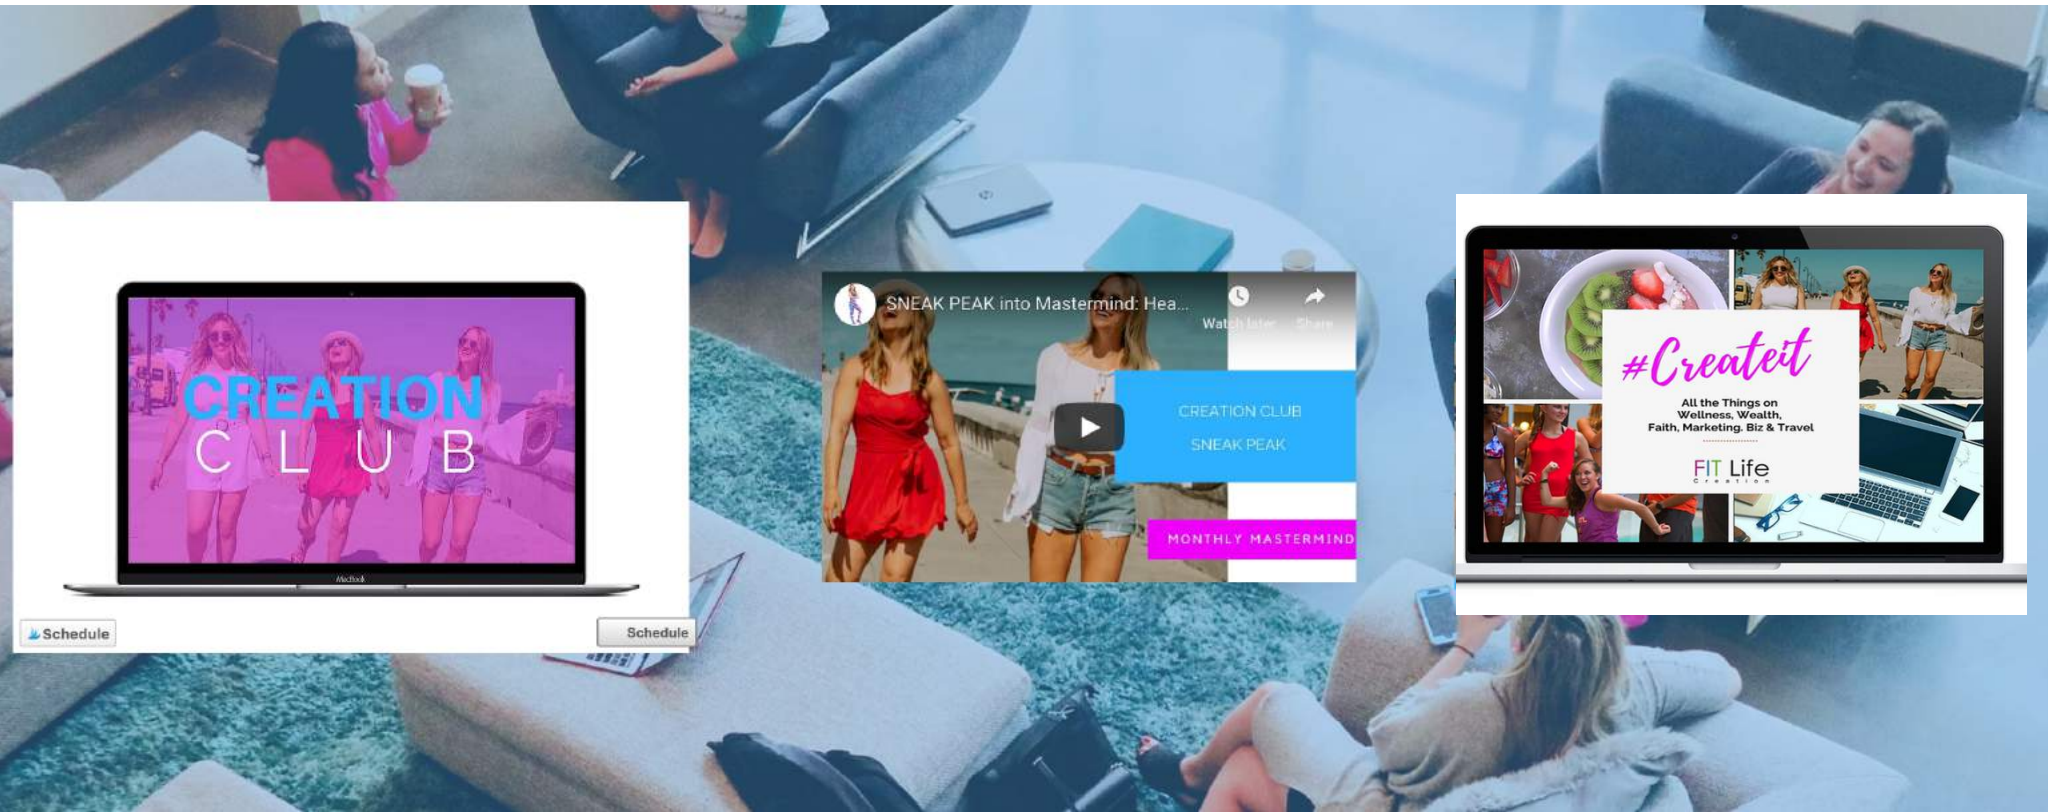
CREATION
CLUB

MacBook

Schedule

Schedule

SNEAK PEAK into Mastermind: Hea...

Watch later

Share

CREATION CLUB
SNEAK PEAK

MONTHLY MASTERMIND

#Createit

All the Things on
Wellness, Wealth,
Faith, Marketing, Biz & Travel

FIT Life
Creation